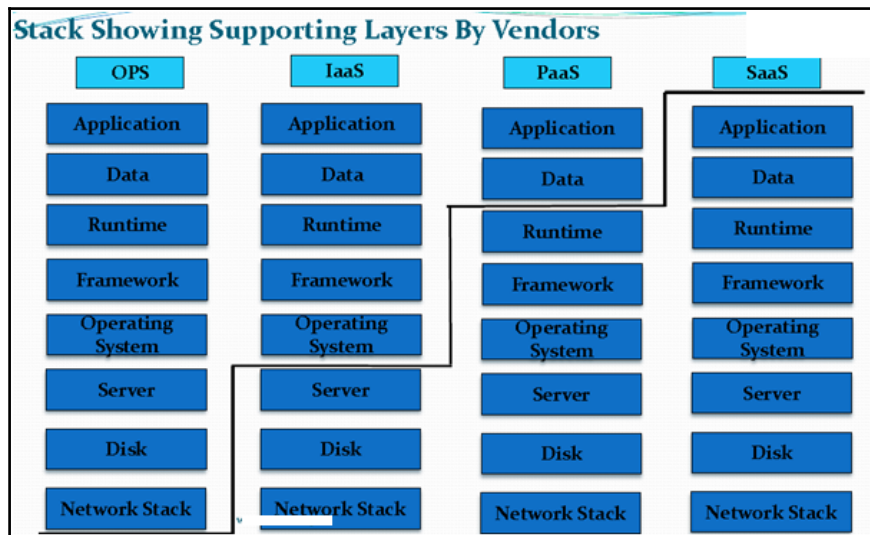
Stack Showing Supporting Layers By Vendors

OPS
Application
Data
Runtime
Framework
Operating System
Server
Disk
Network Stack

IaaS
Application
Data
Runtime
Framework
Operating System
Server
Disk
Network Stack

PaaS
Application
Data
Runtime
Framework
Operating System
Server
Disk
Network Stack

SaaS
Application
Data
Runtime
Framework
Operating System
Server
Disk
Network Stack